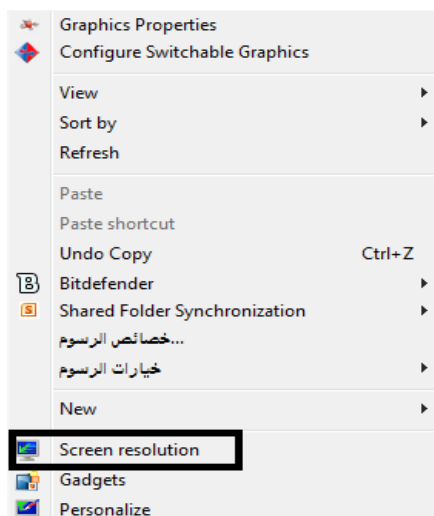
Graphics Properties
Configure Switchable Graphics

View
Sort by
Refresh

Paste
Paste shortcut
Undo Copy Ctrl+Z
Bitdefender
Shared Folder Synchronization
خصائص الرسوم...
خيارات الرسوم

New

Screen resolution
Gadgets
Personalize